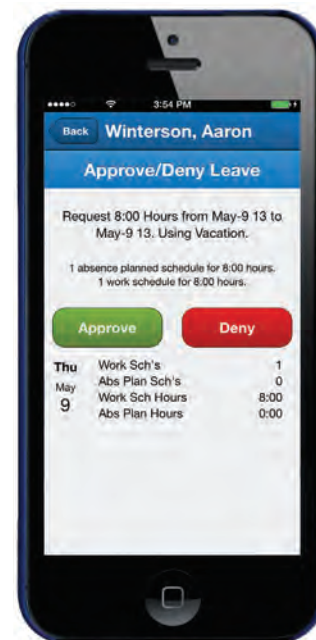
3:54 PM

Back Winterson, Aaron

Approve/Deny Leave

Request 8:00 Hours from May-9 13 to May-9 13. Using Vacation.

1 absence planned schedule for 8:00 hours.
1 work schedule for 8:00 hours.

Approve

Deny

| Thu May 9 | Work Sch's | 1 |
|---|---|---|
| | Abs Plan Sch's | 0 |
| | Work Sch Hours | 8:00 |
| | Abs Plan Hours | 0:00 |